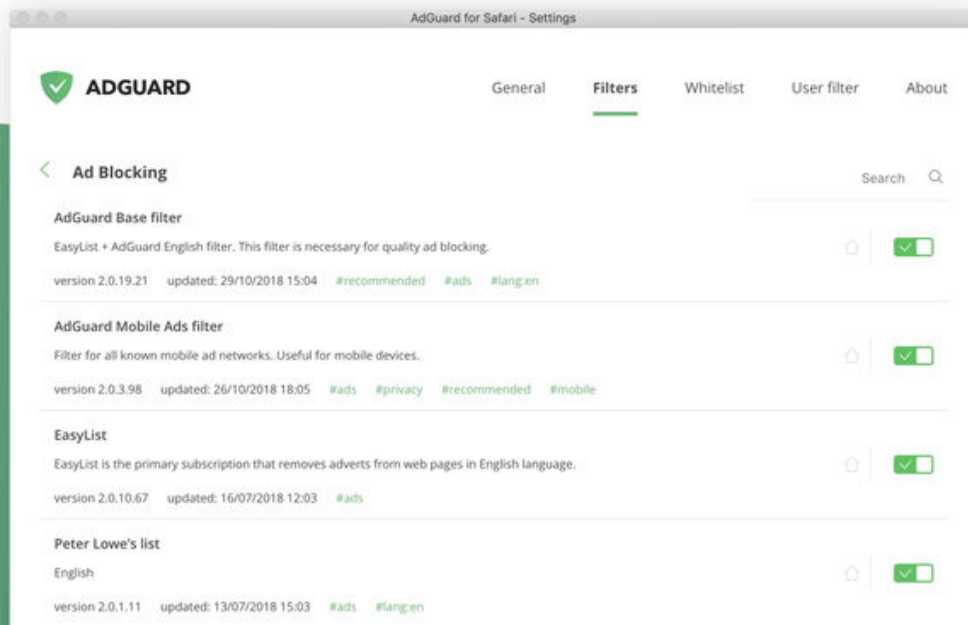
AdGuard for Safari - Settings

ADGUARD

General Filters Whitelist User filter About

Ad Blocking

Search

AdGuard Base filter

EasyList + AdGuard English filter. This filter is necessary for quality ad blocking.

version 2.0.19.21 updated: 29/10/2018 15:04 #recommended #ads #lang:en

AdGuard Mobile Ads filter

Filter for all known mobile ad networks. Useful for mobile devices.

version 2.0.3.98 updated: 26/10/2018 18:05 #ads #privacy #recommended #mobile

EasyList

EasyList is the primary subscription that removes adverts from web pages in English language.

version 2.0.10.67 updated: 16/07/2018 12:03 #ads

Peter Lowe's list

English

version 2.0.1.11 updated: 13/07/2018 15:03 #ads #lang:en